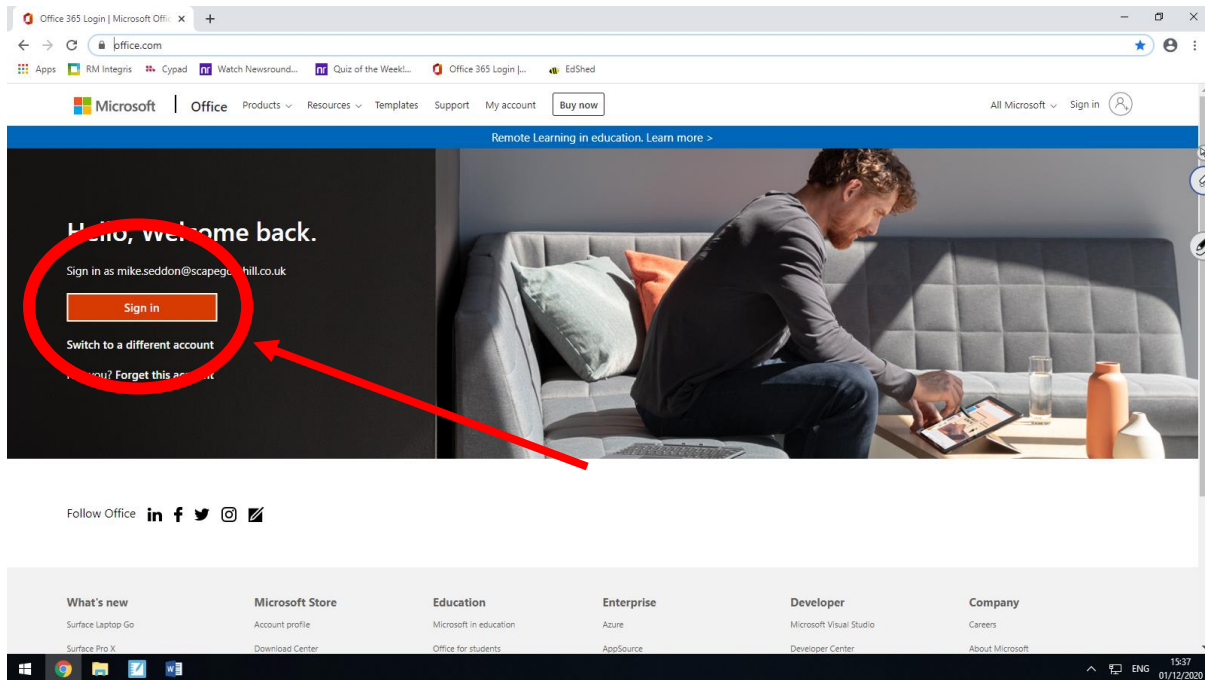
Office 365 Login | Microsoft Offi ×  +

office.com

Apps  RM Integris  Cypad  Watch Newsround...  Quiz of the Week!...  Office 365 Login |...  EdShed

Microsoft | Office  Products  Resources  Templates  Support  My account  Buy now

All Microsoft  Sign in

Remote Learning in education. Learn more >

H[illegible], We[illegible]me back.

Sign in as mike.seddon@scapeg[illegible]hill.co.uk

Sign in

Switch to a different account

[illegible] you? Forget this ac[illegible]t

Follow Office

What's new
Surface Laptop Go
Surface Pro X

Microsoft Store
Account profile
Download Center

Education
Microsoft in education
Office for students

Enterprise
Azure
AppSource

Developer
Microsoft Visual Studio
Developer Center

Company
Careers
About Microsoft

ENG 15:37 01/12/2020